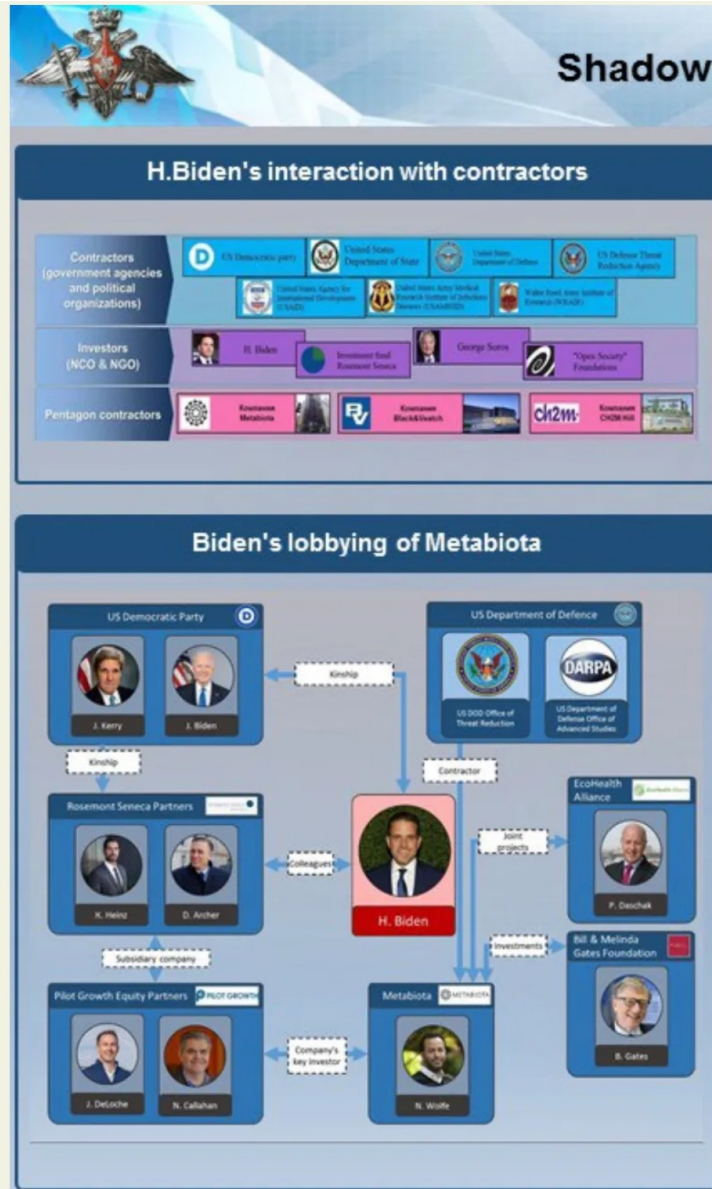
Shadow

H.Biden's interaction with contractors

Contractors (government agencies and political organizations)

US Democratic party

United States Department of State

United States Department of Defense

US Defense Threat Reduction Agency

United States Agency for International Development (USAID)

United States Army Medical Research Institute of Infectious Diseases (USAMRIID)

Walter Reed Army Institute of Research (WRAIR)

Investors (NCO & NGO)

H. Biden

Investment fund Rosemont Seneca

George Soros

"Open Society" Foundations

Pentagon contractors

Компания Metabiota

Компания Black&Veatch

ch2m

Компания CH2M Hill

Biden's lobbying of Metabiota

US Democratic Party

J. Kerry

J. Biden

Kinship

US Department of Defence

US DOD Office of Threat Reduction

DARPA

US Department of Defense Office of Advanced Studies

Kinship

Contractor

Rosemont Seneca Partners

K. Heinz

D. Archer

Colleagues

H. Biden

Joint projects

EcoHealth Alliance

P. Daschak

Investments

Bill & Melinda Gates Foundation

B. Gates

Subsidiary company

Pilot Growth Equity Partners

PILOT GROWTH

J. DeLoche

N. Callahan

Company's key investor

Metabiota

METABIOTA

N. Wolfe